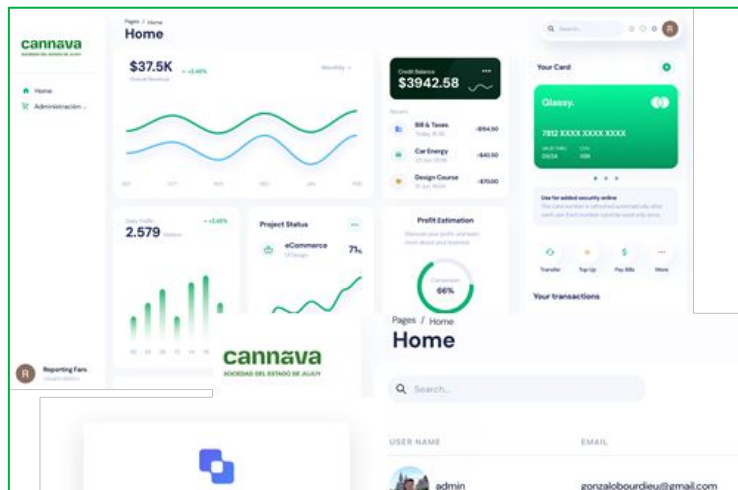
cannava
SOCIEDAD DEL ESTADO DE JUJUY

Home
Administración

Pages / Home
Home

Search...

$37.5K +2.45%
Overall Revenue

Monthly

Credit Balance
$3942.58

Recent

Bill & Taxes
Today, 16:36
-$154.50

Car Energy
23 Jun, 13:06
-$40.50

Design Course
21 Jun, 19:04
-$70.00

Your Card

Glassy.

7812 XXXX XXXX XXXX

VALID THRU 05/24
CVV 09X

Use for added security online

Transfer
Top Up
Pay Bills
More

Your transactions

Daily Traffic
+2.45%
2.579 Visitors

Project Status

eCommerce
UI Design
71%

Profit Estimation

66%

Reporting Fars

cannava
SOCIEDAD DEL ESTADO DE JUJUY

Pages / Home
Home

Search...

USER NAME
EMAIL

admin
gonzalobourdieu@gmail.com